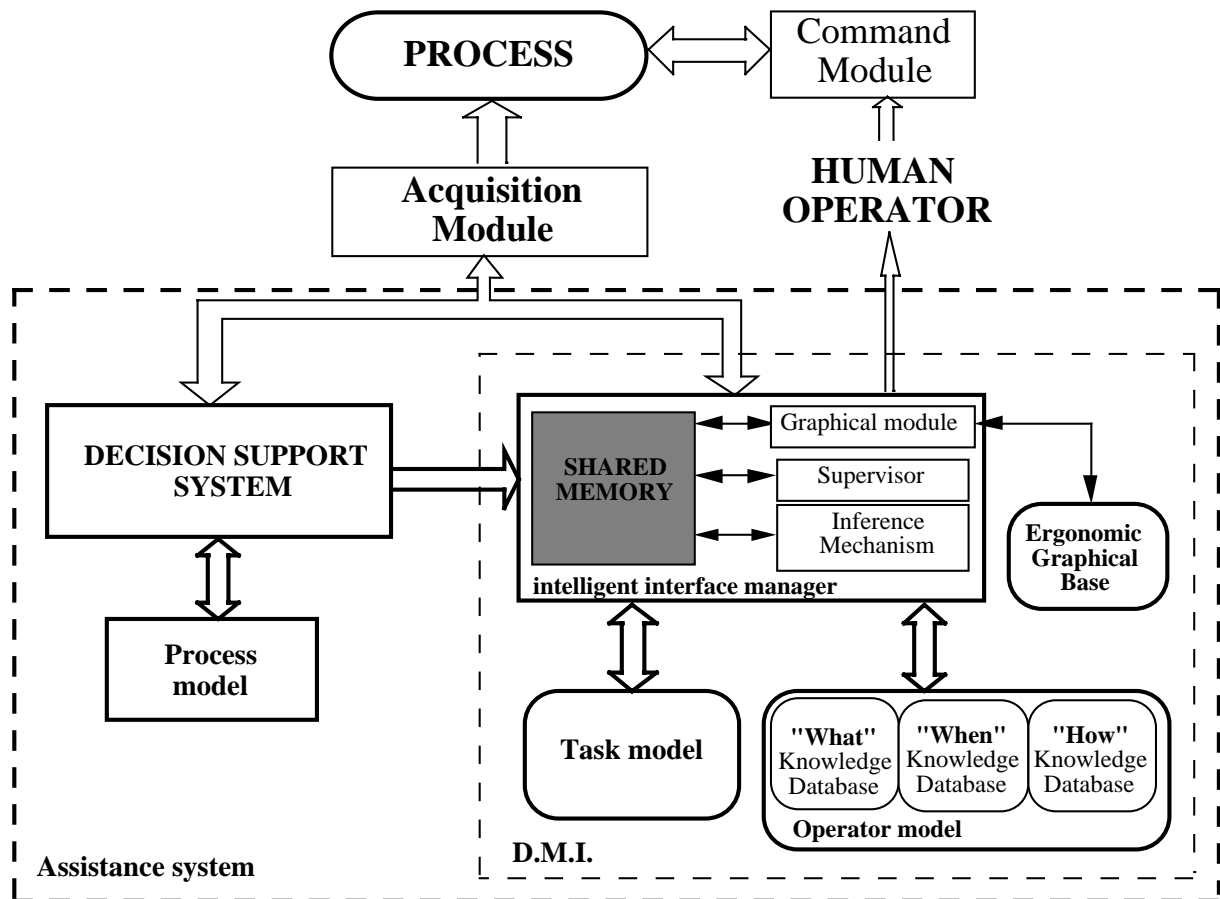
PROCESS

Command Module

Acquisition Module

HUMAN OPERATOR

DECISION SUPPORT SYSTEM

SHARED MEMORY

Graphical module

Supervisor

Inference Mechanism

intelligent interface manager

Ergonomic Graphical Base

Process model

Task model

"What" Knowledge Database

"When" Knowledge Database

"How" Knowledge Database

Operator model

D.M.I.

Assistance system